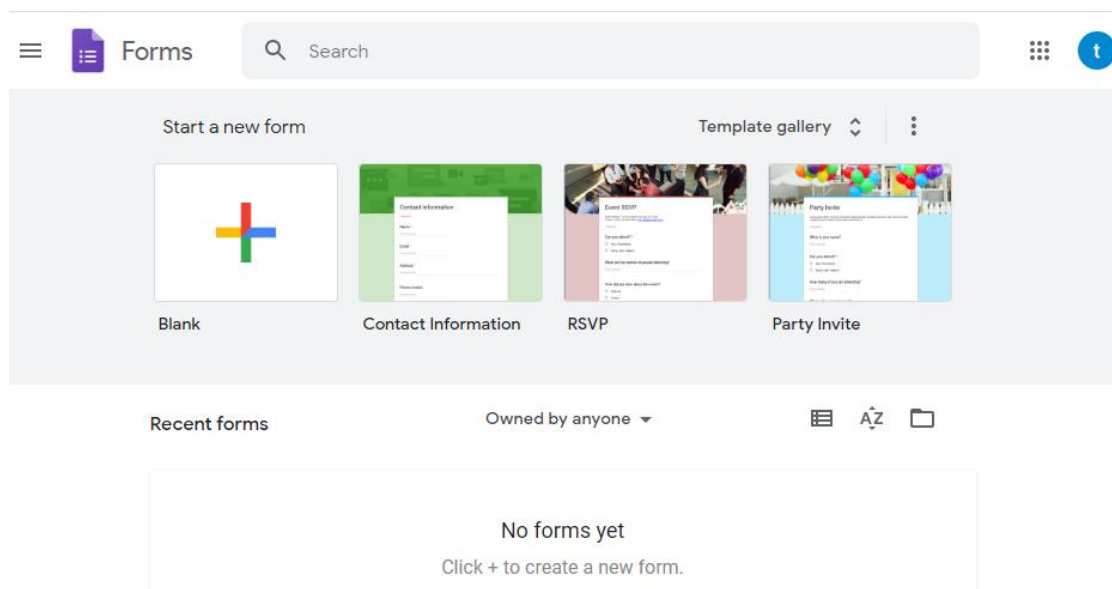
Forms

Search

t

Start a new form

Template gallery

Contact information

Event RSVP

Party Invite

Blank

Contact Information

RSVP

Party Invite

Recent forms

Owned by anyone

No forms yet

Click + to create a new form.